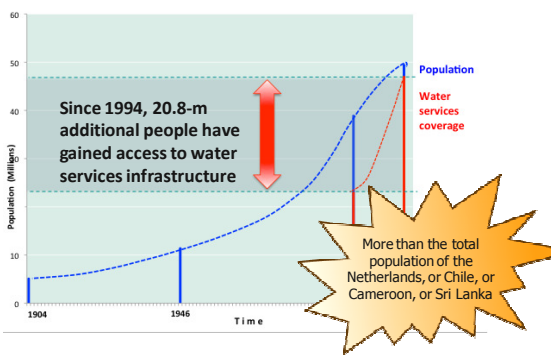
60

50

40

30

20

10

0

Population (Millions)

Since 1994, 20.8-m additional people have gained access to water services infrastructure

Population

Water services coverage

More than the total population of the Netherlands, or Chile, or Cameroon, or Sri Lanka

1904

1946

T i m e